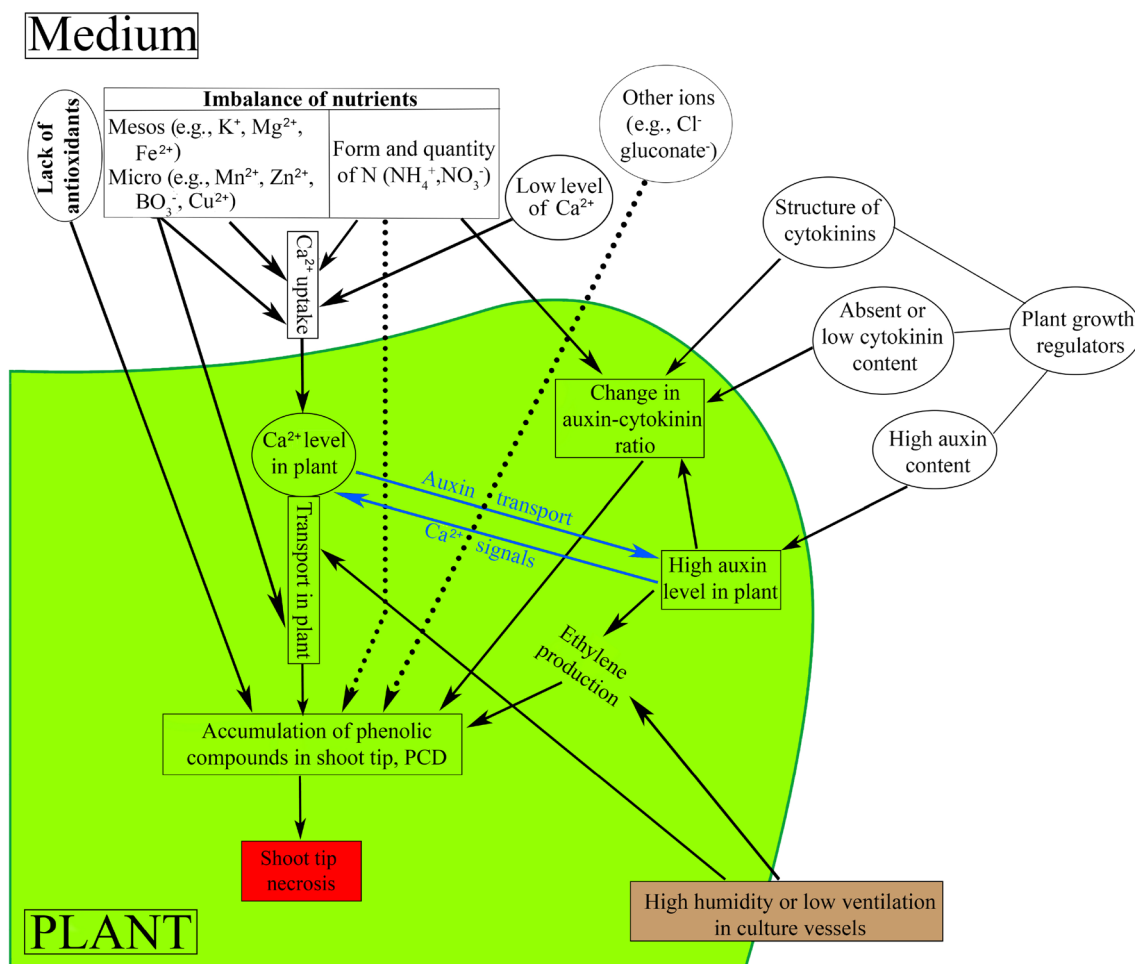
Medium

Lack of antioxidants

Imbalance of nutrients

Mesos (e.g., $K^+$, $Mg^{2+}$, $Fe^{2+}$)
Micro (e.g., $Mn^{2+}$, $Zn^{2+}$, $BO_3^-$, $Cu^{2+}$)

Form and quantity of N ($NH_4^+$,$NO_3^-$)

Other ions (e.g., $Cl^-$ gluconate$^-$)

Low level of $Ca^{2+}$

$Ca^{2+}$ uptake

Structure of cytokinins

Absent or low cytokinin content

Plant growth regulators

High auxin content

Change in auxin-cytokinin ratio

$Ca^{2+}$ level in plant

Auxin transport

$Ca^{2+}$ signals

Transport in plant

High auxin level in plant

Ethylene production

Accumulation of phenolic compounds in shoot tip, PCD

Shoot tip necrosis

High humidity or low ventilation in culture vessels

PLANT